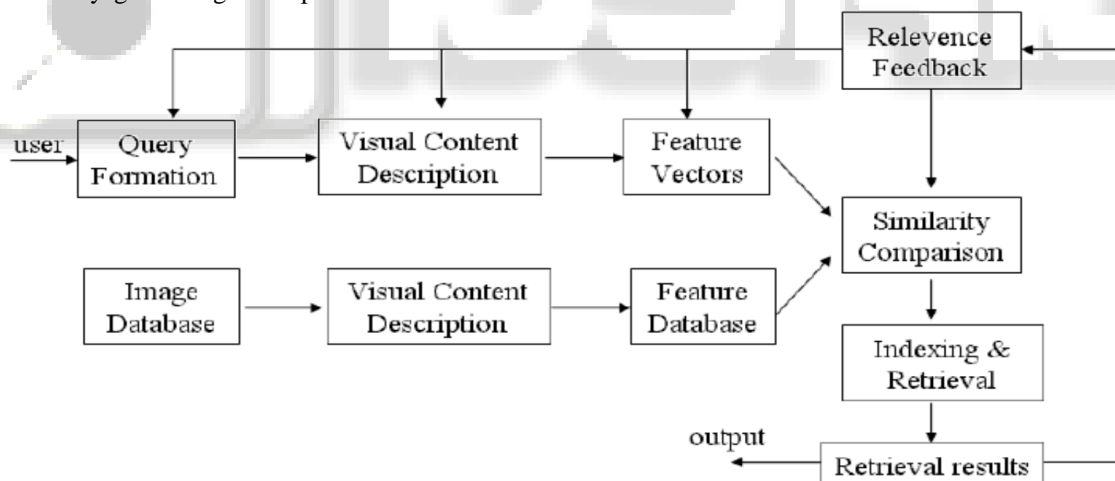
Relevence Feedback

user

Query Formation

Visual Content Description

Feature Vectors

Similarity Comparison

Image Database

Visual Content Description

Feature Database

Indexing & Retrieval

output

Retrieval results